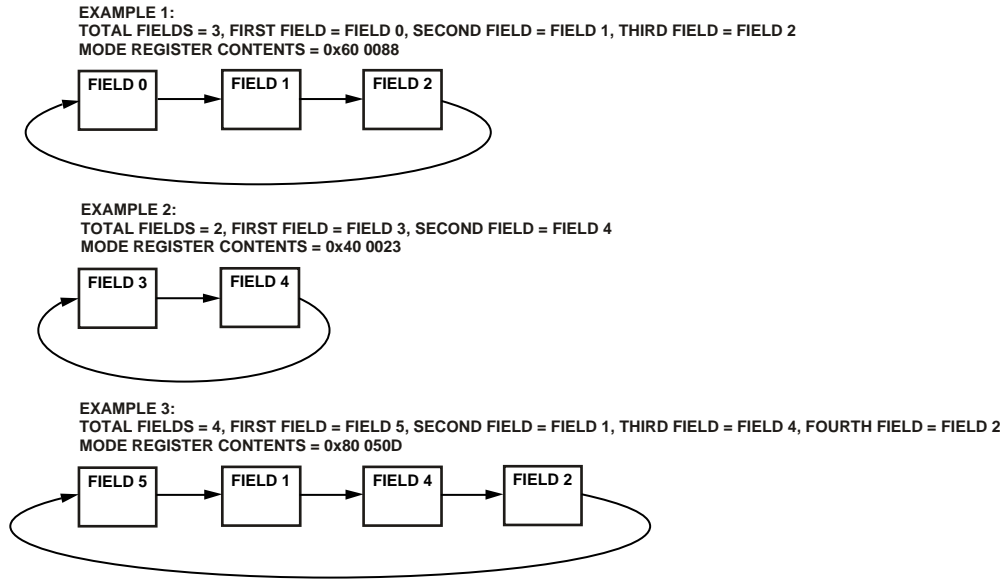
EXAMPLE 1:
TOTAL FIELDS = 3, FIRST FIELD = FIELD 0, SECOND FIELD = FIELD 1, THIRD FIELD = FIELD 2
MODE REGISTER CONTENTS = 0x60 0088

FIELD 0
FIELD 1
FIELD 2

EXAMPLE 2:
TOTAL FIELDS = 2, FIRST FIELD = FIELD 3, SECOND FIELD = FIELD 4
MODE REGISTER CONTENTS = 0x40 0023

FIELD 3
FIELD 4

EXAMPLE 3:
TOTAL FIELDS = 4, FIRST FIELD = FIELD 5, SECOND FIELD = FIELD 1, THIRD FIELD = FIELD 4, FOURTH FIELD = FIELD 2
MODE REGISTER CONTENTS = 0x80 050D

FIELD 5
FIELD 1
FIELD 4
FIELD 2